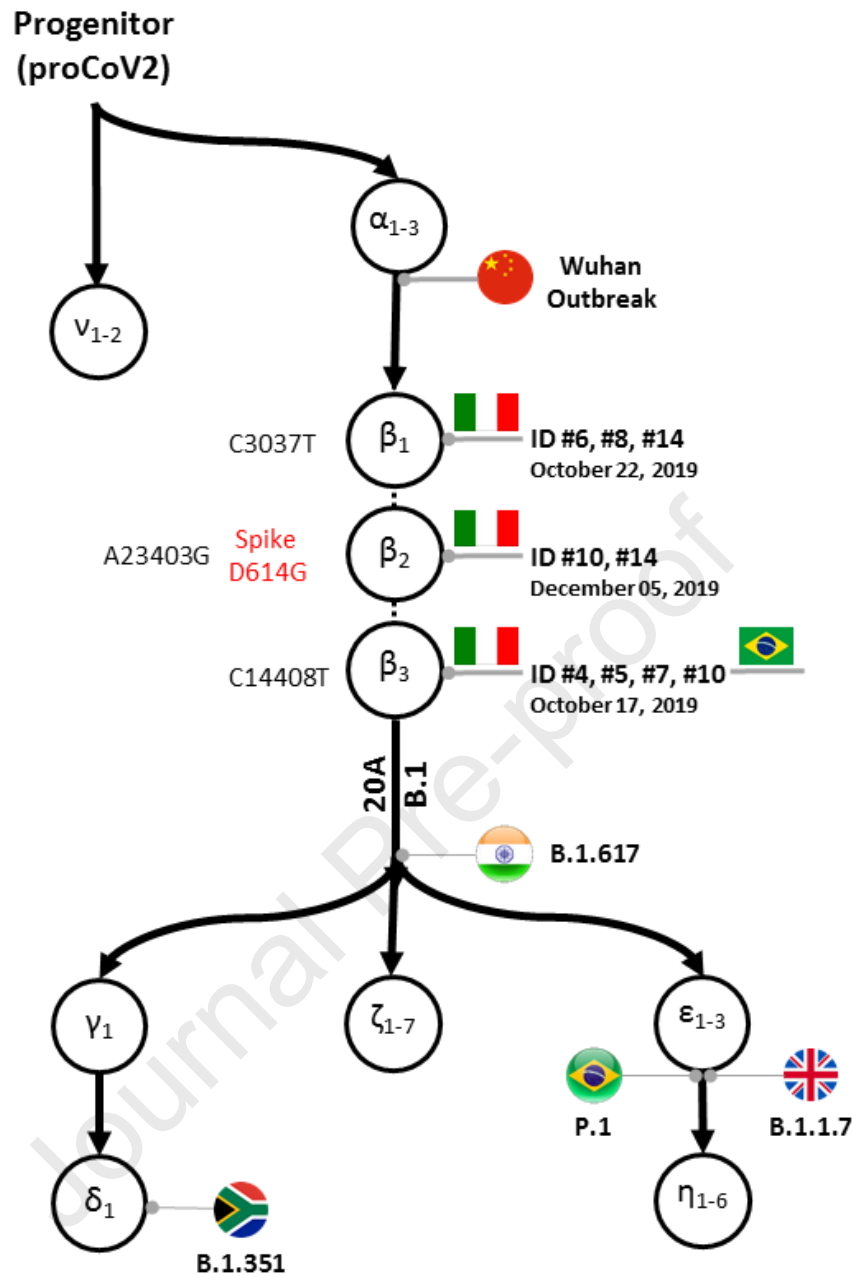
Progenitor (proCoV2)

$\alpha_{1-3}$

Wuhan Outbreak

$\nu_{1-2}$

C3037T

$\beta_1$

ID #6, #8, #14
October 22, 2019

A23403G

Spike D614G

$\beta_2$

ID #10, #14
December 05, 2019

C14408T

$\beta_3$

ID #4, #5, #7, #10
October 17, 2019

20A

B.1

B.1.617

$\gamma_1$

$\zeta_{1-7}$

$\varepsilon_{1-3}$

P.1

B.1.1.7

$\delta_1$

$\eta_{1-6}$

B.1.351

Journal Pre-proof